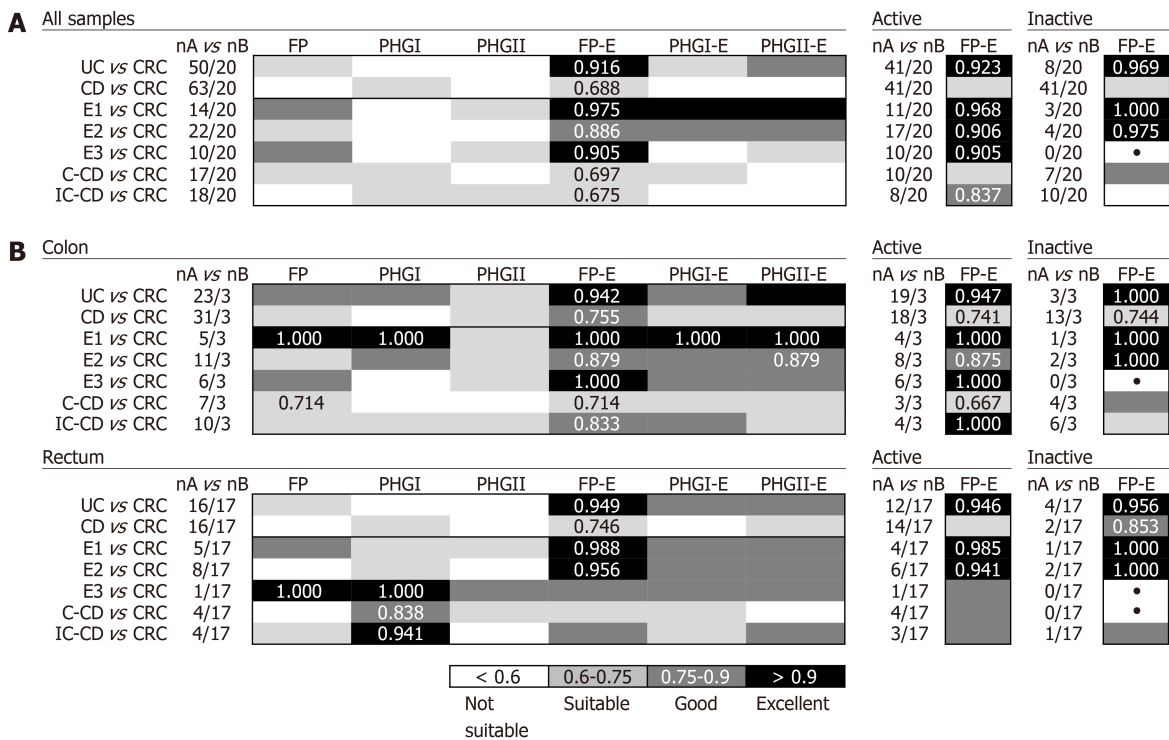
**A** All samples

|  | nA *vs* nB | FP | PHGI | PHGII | FP-E | PHGI-E | PHGII-E |
|---|---|---|---|---|---|---|---|
| UC *vs* CRC | 50/20 |  |  |  | 0.916 |  |  |
| CD *vs* CRC | 63/20 |  |  |  | 0.688 |  |  |
| E1 *vs* CRC | 14/20 |  |  |  | 0.975 |  |  |
| E2 *vs* CRC | 22/20 |  |  |  | 0.886 |  |  |
| E3 *vs* CRC | 10/20 |  |  |  | 0.905 |  |  |
| C-CD *vs* CRC | 17/20 |  |  |  | 0.697 |  |  |
| IC-CD *vs* CRC | 18/20 |  |  |  | 0.675 |  |  |

Active

| nA *vs* nB | FP-E |
|---|---|
| 41/20 | 0.923 |
| 41/20 |  |
| 11/20 | 0.968 |
| 17/20 | 0.906 |
| 10/20 | 0.905 |
| 10/20 |  |
| 8/20 | 0.837 |

Inactive

| nA *vs* nB | FP-E |
|---|---|
| 8/20 | 0.969 |
| 41/20 |  |
| 3/20 | 1.000 |
| 4/20 | 0.975 |
| 0/20 | • |
| 7/20 |  |
| 10/20 |  |

**B** Colon

|  | nA *vs* nB | FP | PHGI | PHGII | FP-E | PHGI-E | PHGII-E |
|---|---|---|---|---|---|---|---|
| UC *vs* CRC | 23/3 |  |  |  | 0.942 |  |  |
| CD *vs* CRC | 31/3 |  |  |  | 0.755 |  |  |
| E1 *vs* CRC | 5/3 | 1.000 | 1.000 |  | 1.000 | 1.000 | 1.000 |
| E2 *vs* CRC | 11/3 |  |  |  | 0.879 |  | 0.879 |
| E3 *vs* CRC | 6/3 |  |  |  | 1.000 |  |  |
| C-CD *vs* CRC | 7/3 | 0.714 |  |  | 0.714 |  |  |
| IC-CD *vs* CRC | 10/3 |  |  |  | 0.833 |  |  |

Active

| nA *vs* nB | FP-E |
|---|---|
| 19/3 | 0.947 |
| 18/3 | 0.741 |
| 4/3 | 1.000 |
| 8/3 | 0.875 |
| 6/3 | 1.000 |
| 3/3 | 0.667 |
| 4/3 | 1.000 |

Inactive

| nA *vs* nB | FP-E |
|---|---|
| 3/3 | 1.000 |
| 13/3 | 0.744 |
| 1/3 | 1.000 |
| 2/3 | 1.000 |
| 0/3 | • |
| 4/3 |  |
| 6/3 |  |

Rectum

|  | nA *vs* nB | FP | PHGI | PHGII | FP-E | PHGI-E | PHGII-E |
|---|---|---|---|---|---|---|---|
| UC *vs* CRC | 16/17 |  |  |  | 0.949 |  |  |
| CD *vs* CRC | 16/17 |  |  |  | 0.746 |  |  |
| E1 *vs* CRC | 5/17 |  |  |  | 0.988 |  |  |
| E2 *vs* CRC | 8/17 |  |  |  | 0.956 |  |  |
| E3 *vs* CRC | 1/17 | 1.000 | 1.000 |  |  |  |  |
| C-CD *vs* CRC | 4/17 |  | 0.838 |  |  |  |  |
| IC-CD *vs* CRC | 4/17 |  | 0.941 |  |  |  |  |

Active

| nA *vs* nB | FP-E |
|---|---|
| 12/17 | 0.946 |
| 14/17 |  |
| 4/17 | 0.985 |
| 6/17 | 0.941 |
| 1/17 |  |
| 4/17 |  |
| 3/17 |  |

Inactive

| nA *vs* nB | FP-E |
|---|---|
| 4/17 | 0.956 |
| 2/17 | 0.853 |
| 1/17 | 1.000 |
| 2/17 | 1.000 |
| 0/17 | • |
| 0/17 | • |
| 1/17 |  |

| < 0.6 | 0.6-0.75 | 0.75-0.9 | > 0.9 |
|---|---|---|---|
| Not suitable | Suitable | Good | Excellent |